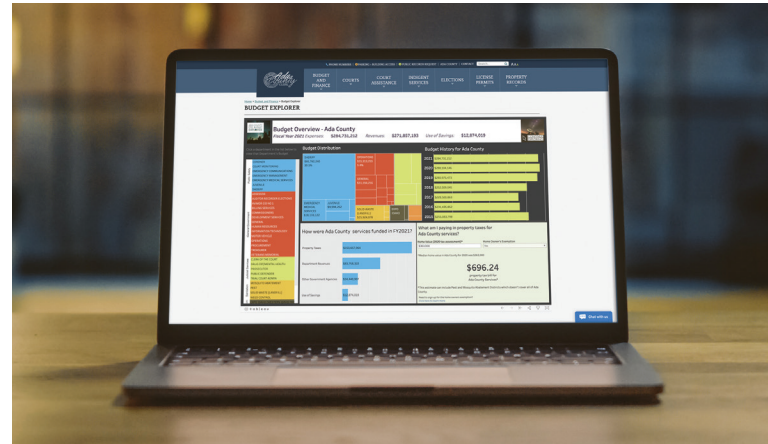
BUDGET AND FINANCE
COURTS
COURT ASSISTANCE
RESIDENT SERVICES
ELECTIONS
LICENSE PERMITS
PROPERTY RECORDS

BUDGET EXPLORER

Budget Overview - Ada County
Fiscal Year 2021
Expenses: $284,731,212
Revenues: $271,857,193
Use of Savings: $12,874,019

Budget Distribution

Budget History for Ada County

2021
2020
2019
2018
2017
2016
2015

How were Ada County services funded in FY2021?

Property Taxes
Department Revenues
Other Government Agencies
Use of Savings

What am I paying in property taxes for Ada County services?

$696.24

Chat with us